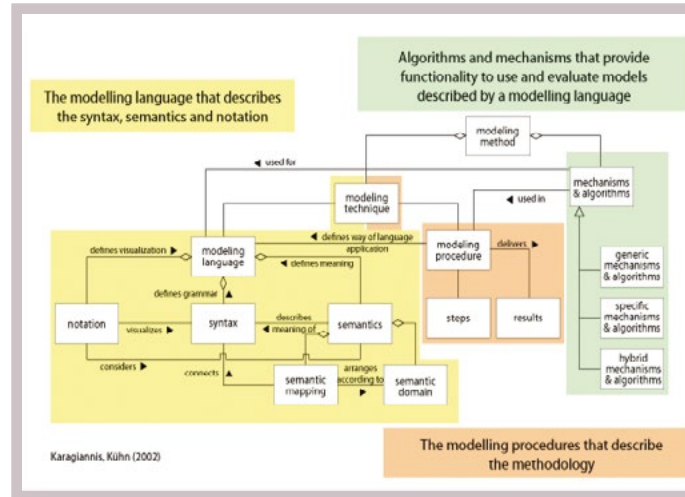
Algorithms and mechanisms that provide functionality to use and evaluate models described by a modelling language

The modelling language that describes the syntax, semantics and notation

modeling method

◄ used for

modeling technique

mechanisms & algorithms

◄ used in

defines visualization ►

modeling language

◄ defines way of language application

modeling procedure

delivers ►

◄ defines meaning

defines grammar ▲

generic mechanisms & algorithms

notation

visualizes ►

syntax

describes ◄ meaning of

semantics

steps

results

specific mechanisms & algorithms

considers ►

connects ▲

semantic mapping

arranges according to ►

semantic domain

hybrid mechanisms & algorithms

Karagiannis, Kühn (2002)

The modelling procedures that describe the methodology